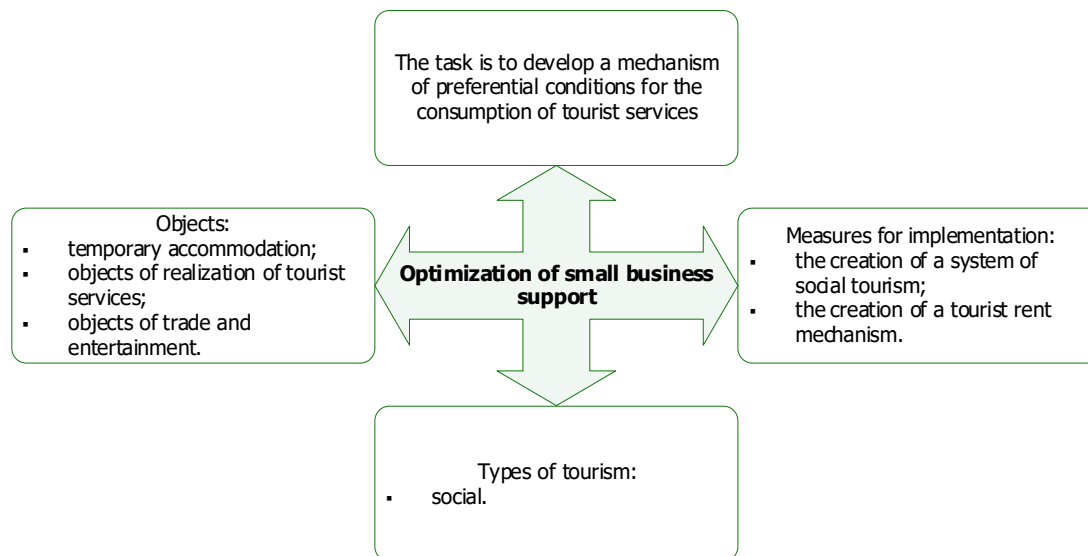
The task is to develop a mechanism of preferential conditions for the consumption of tourist services

Objects:
- temporary accommodation;
- objects of realization of tourist services;
- objects of trade and entertainment.

Optimization of small business support

Measures for implementation:
- the creation of a system of social tourism;
- the creation of a tourist rent mechanism.

Types of tourism:
- social.